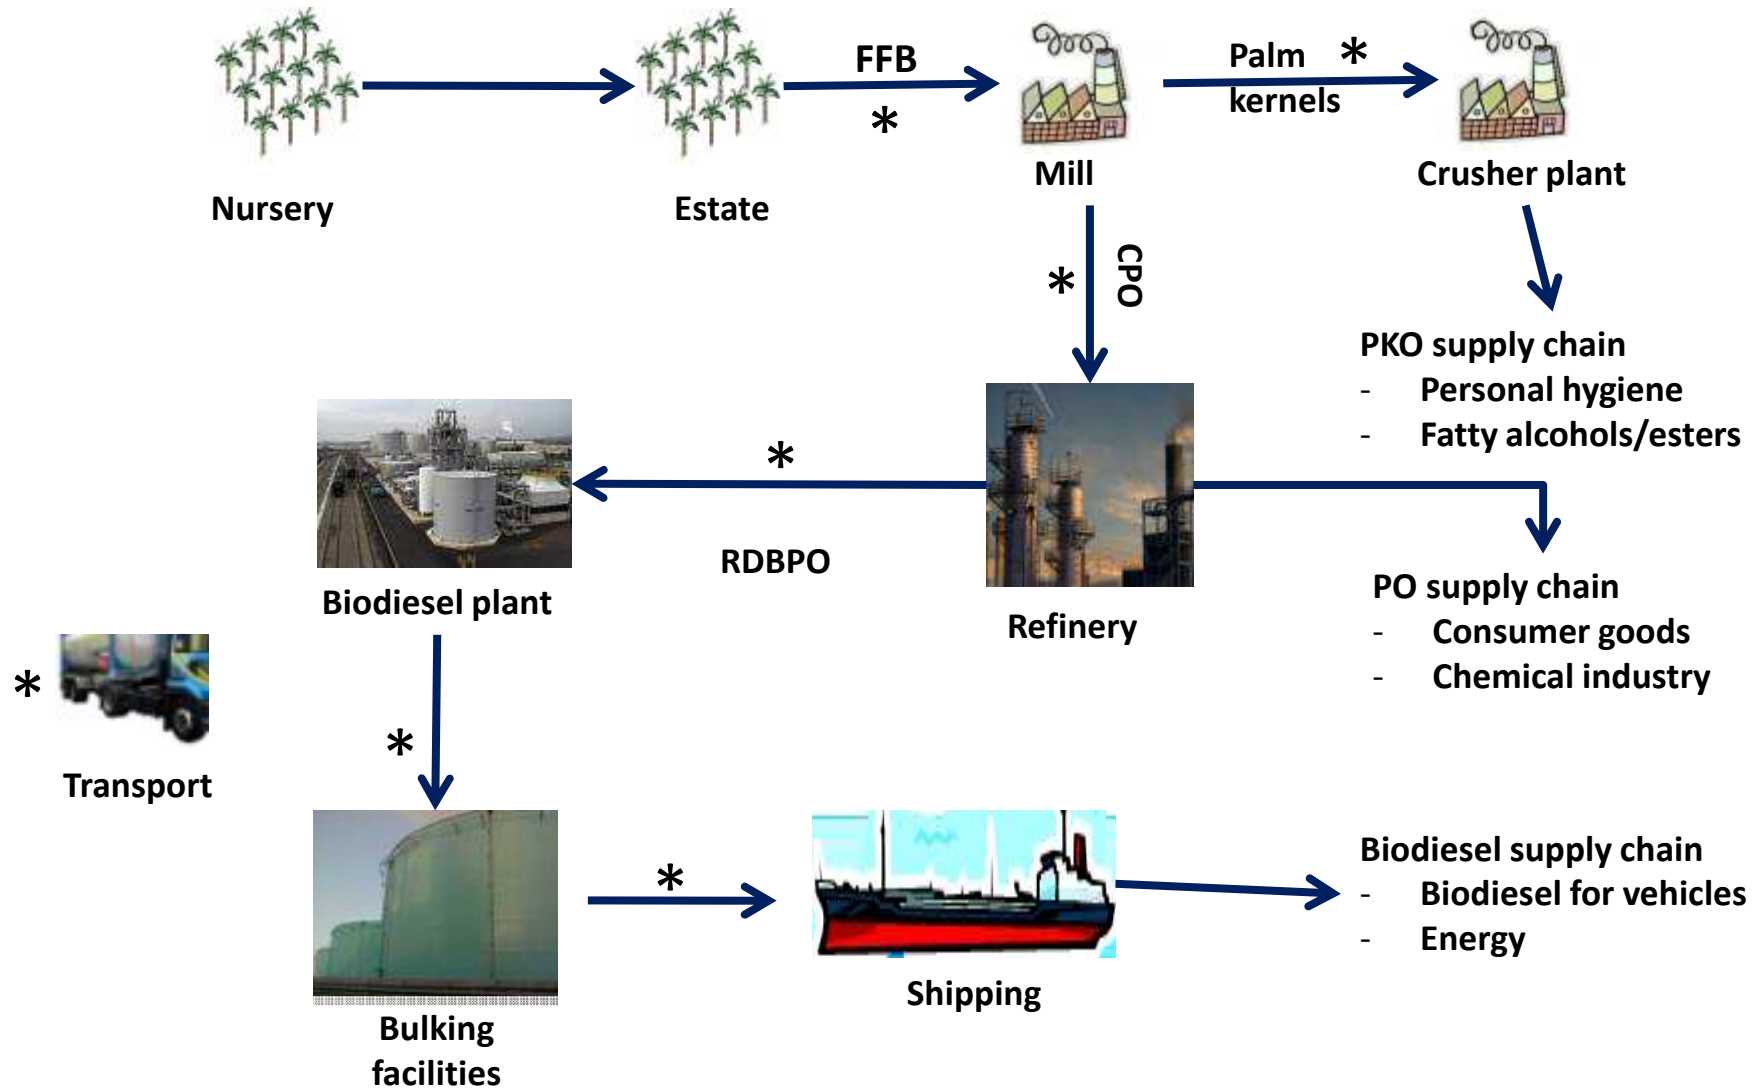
Nursery

Estate

FFB
*

Mill

Palm kernels *

Crusher plant

*
CPO

PKO supply chain
- Personal hygiene
- Fatty alcohols/esters

*

RDBPO

Biodiesel plant

Refinery

PO supply chain
- Consumer goods
- Chemical industry

*

Transport

*

Bulking facilities

*

Shipping

Biodiesel supply chain
- Biodiesel for vehicles
- Energy